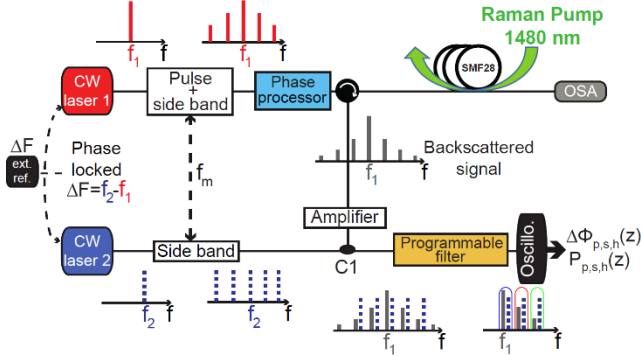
$f_1$ f
$f_1$ f
Raman Pump 1480 nm
SMF28
CW laser 1
Pulse + side band
Phase processor
OSA
$\Delta F$
ext. ref.
Phase locked
$\Delta F = f_2 - f_1$
$f_m$
Backscattered signal
$f_1$ f
Amplifier
CW laser 2
Side band
C1
Programmable filter
Oscillo.
$\Delta\Phi_{p,s,h}(z)$
$P_{p,s,h}(z)$
$f_2$ f
$f_2$ f
$f_1$ f
$f_1$ f